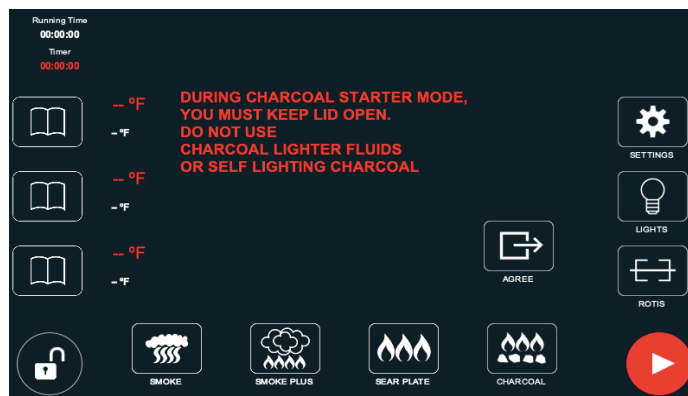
Running Time
00:00:00
Timer
00:00:00

-- ºF
- ºF

-- ºF
- ºF

-- ºF
- ºF

DURING CHARCOAL STARTER MODE, YOU MUST KEEP LID OPEN. DO NOT USE CHARCOAL LIGHTER FLUIDS OR SELF LIGHTING CHARCOAL

SETTINGS

LIGHTS

AGREE

ROTIS

SMOKE

SMOKE PLUS

SEAR PLATE

CHARCOAL